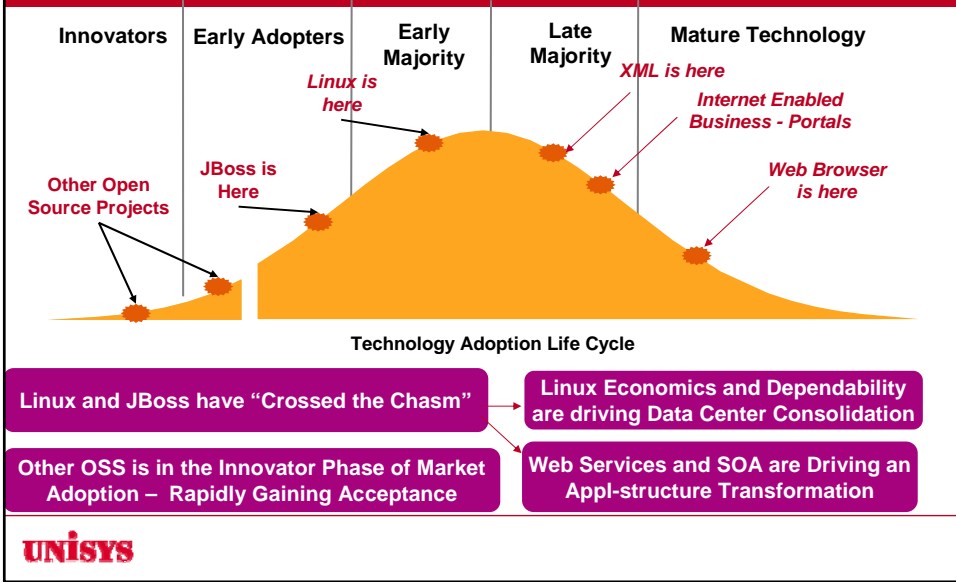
Innovators

Early Adopters

Early Majority

Late Majority

Mature Technology

Linux is here

XML is here

Internet Enabled Business - Portals

JBoss is Here

Other Open Source Projects

Web Browser is here

Technology Adoption Life Cycle

Linux and JBoss have “Crossed the Chasm”

Linux Economics and Dependability are driving Data Center Consolidation

Other OSS is in the Innovator Phase of Market Adoption – Rapidly Gaining Acceptance

Web Services and SOA are Driving an Appl-structure Transformation

UNISYS